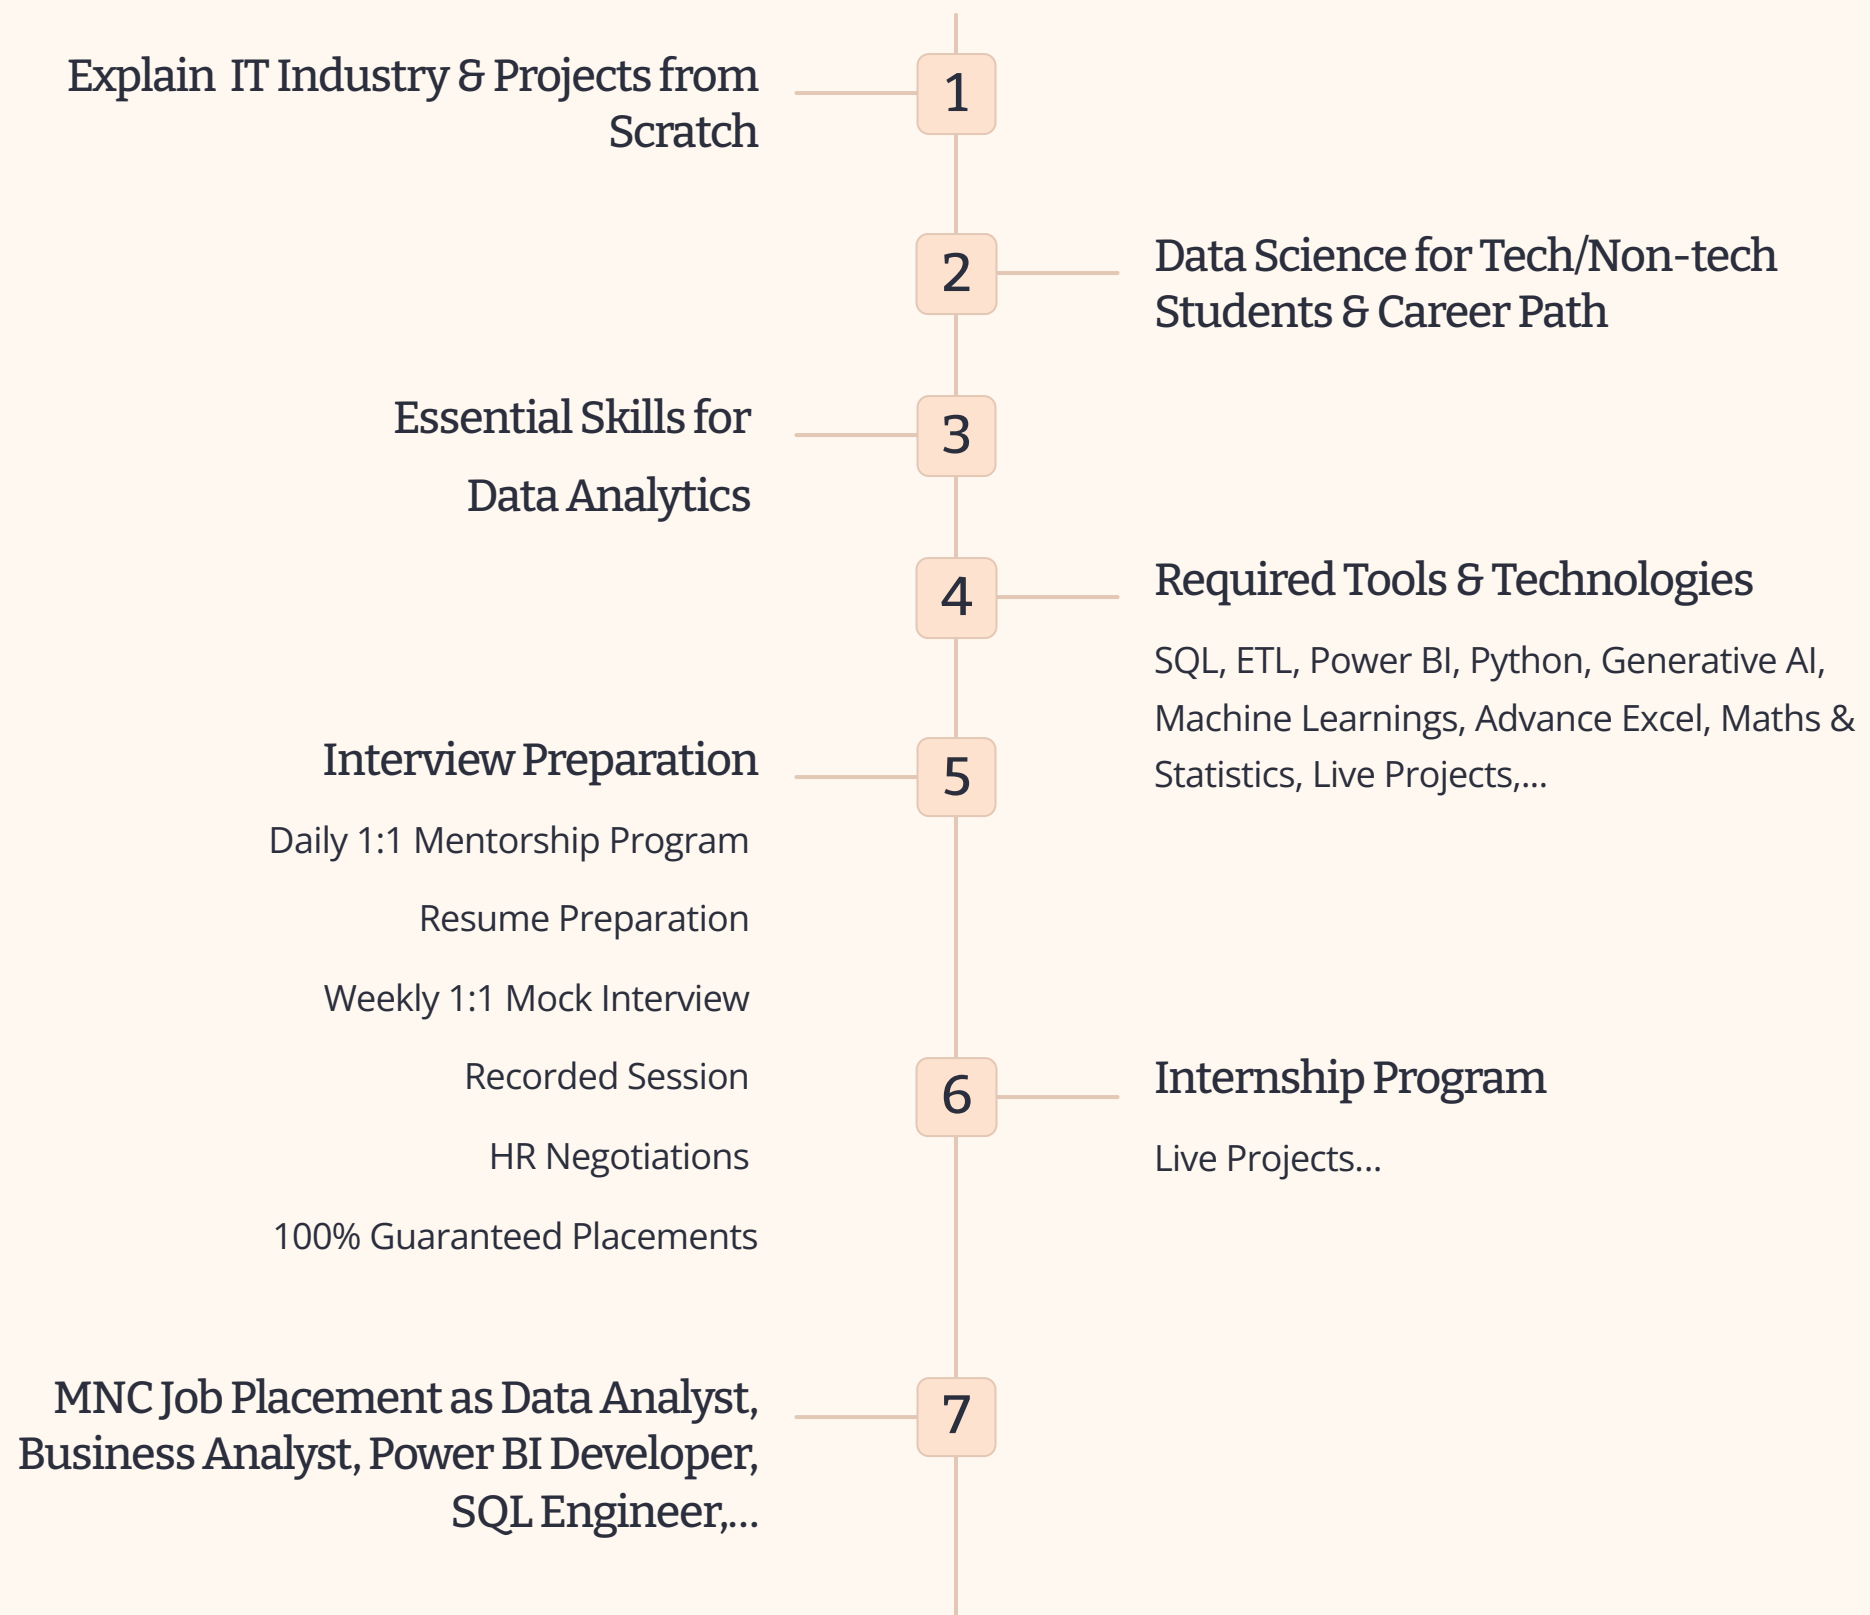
Explain IT Industry & Projects from Scratch

1

2

Data Science for Tech/Non-tech Students & Career Path

Essential Skills for

Data Analytics

3

4

Required Tools & Technologies

SQL, ETL, Power BI, Python, Generative AI, Machine Learnings, Advance Excel, Maths & Statistics, Live Projects,...

Interview Preparation

5

Daily 1:1 Mentorship Program

Resume Preparation

Weekly 1:1 Mock Interview

Recorded Session

HR Negotiations

100% Guaranteed Placements

6

Internship Program

Live Projects...

MNC Job Placement as Data Analyst, Business Analyst, Power BI Developer, SQL Engineer,...

7